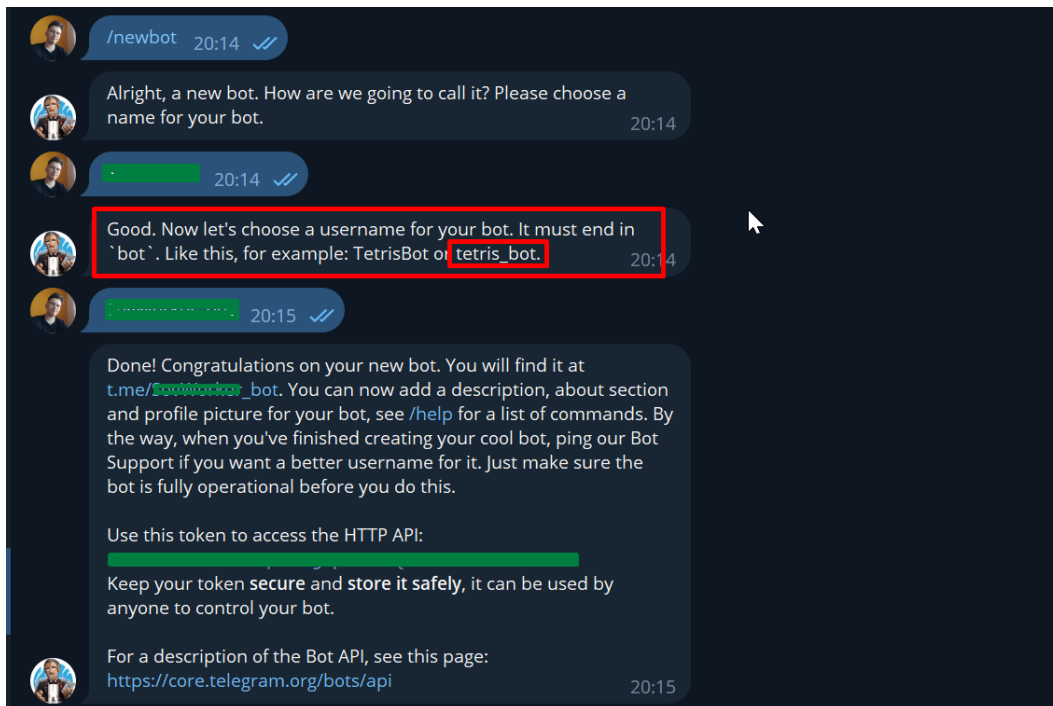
/newbot 20:14

Alright, a new bot. How are we going to call it? Please choose a name for your bot. 20:14

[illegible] 20:14

Good. Now let's choose a username for your bot. It must end in `bot`. Like this, for example: TetrisBot or tetris_bot. 20:14

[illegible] 20:15

Done! Congratulations on your new bot. You will find it at t.me/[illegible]_bot. You can now add a description, about section and profile picture for your bot, see /help for a list of commands. By the way, when you've finished creating your cool bot, ping our Bot Support if you want a better username for it. Just make sure the bot is fully operational before you do this.

Use this token to access the HTTP API:
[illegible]
Keep your token **secure** and **store it safely**, it can be used by anyone to control your bot.

For a description of the Bot API, see this page:
https://core.telegram.org/bots/api 20:15